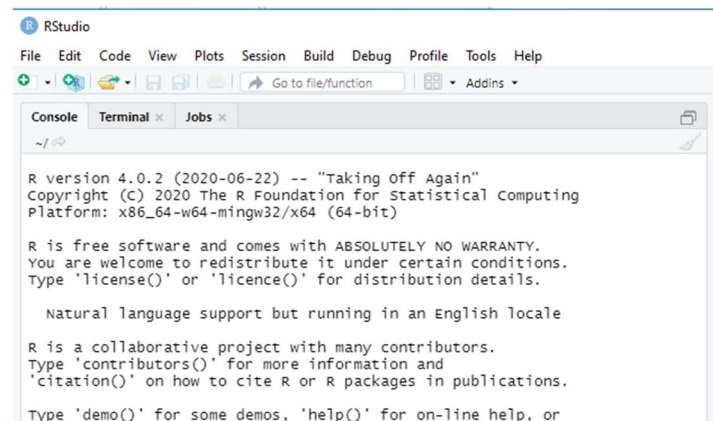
RStudio

File Edit Code View Plots Session Build Debug Profile Tools Help

Go to file/function Addins

Console Terminal × Jobs ×

~/

R version 4.0.2 (2020-06-22) -- "Taking Off Again"
Copyright (C) 2020 The R Foundation for Statistical Computing
Platform: x86_64-w64-mingw32/x64 (64-bit)

R is free software and comes with ABSOLUTELY NO WARRANTY.
You are welcome to redistribute it under certain conditions.
Type 'license()' or 'licence()' for distribution details.

Natural language support but running in an English locale

R is a collaborative project with many contributors.
Type 'contributors()' for more information and
'citation()' on how to cite R or R packages in publications.

Type 'demo()' for some demos, 'help()' for on-line help, or